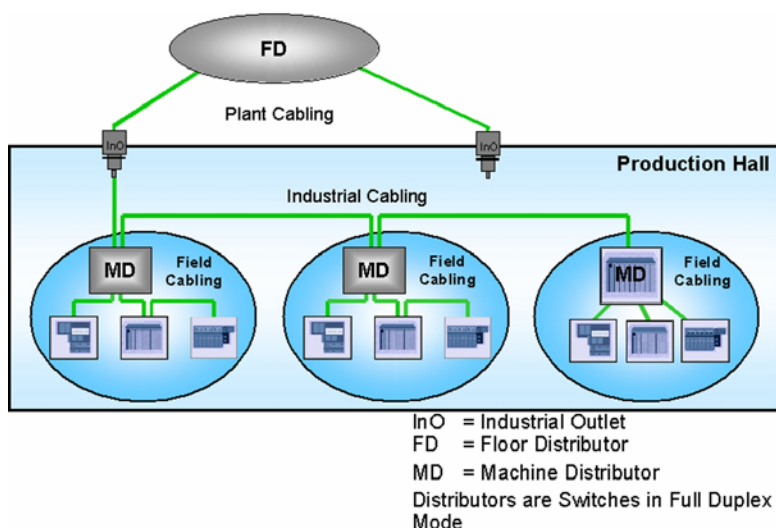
FD

Plant Cabling

InO

InO

Production Hall

Industrial Cabling

MD

Field Cabling

MD

Field Cabling

MD

Field Cabling

InO = Industrial Outlet
FD = Floor Distributor
MD = Machine Distributor
Distributors are Switches in Full Duplex Mode